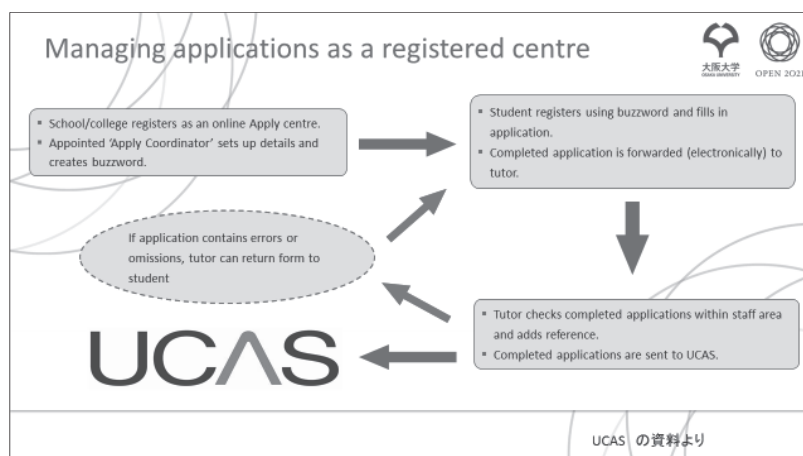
Managing applications as a registered centre

大阪大学 OSAKA UNIVERSITY

OPEN 2021

▪ School/college registers as an online Apply centre.
▪ Appointed 'Apply Coordinator' sets up details and creates buzzword.

▪ Student registers using buzzword and fills in application.
▪ Completed application is forwarded (electronically) to tutor.

If application contains errors or omissions, tutor can return form to student

▪ Tutor checks completed applications within staff area and adds reference.
▪ Completed applications are sent to UCAS.

UCAS

UCAS の資料より